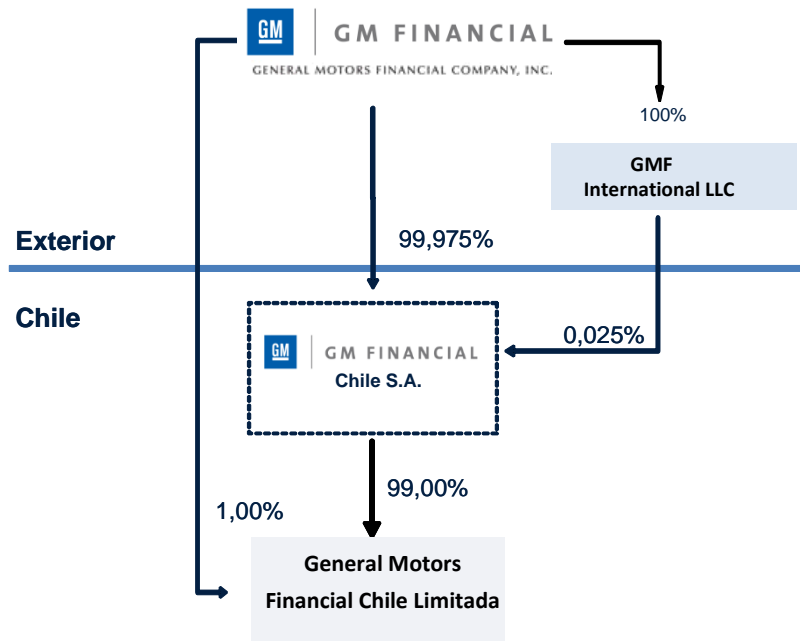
GM | GM FINANCIAL
GENERAL MOTORS FINANCIAL COMPANY, INC.

100%

GMF
International LLC

Exterior

99,975%

Chile

0,025%

GM | GM FINANCIAL
Chile S.A.

99,00%

1,00%

General Motors
Financial Chile Limitada